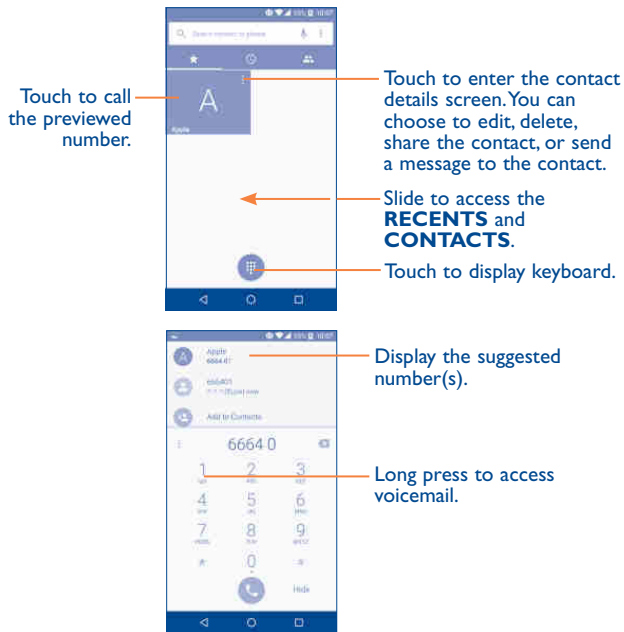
Touch to call the previewed number.

A

Apple

Touch to enter the contact details screen. You can choose to edit, delete, share the contact, or send a message to the contact.

Slide to access the **RECENTS** and **CONTACTS**.

Touch to display keyboard.

Apple
6664 01

666401

Add to Contacts

6664 0

1
2
3
4
5
6
7
8
9
*
0
#

Hide

Display the suggested number(s).

Long press to access voicemail.